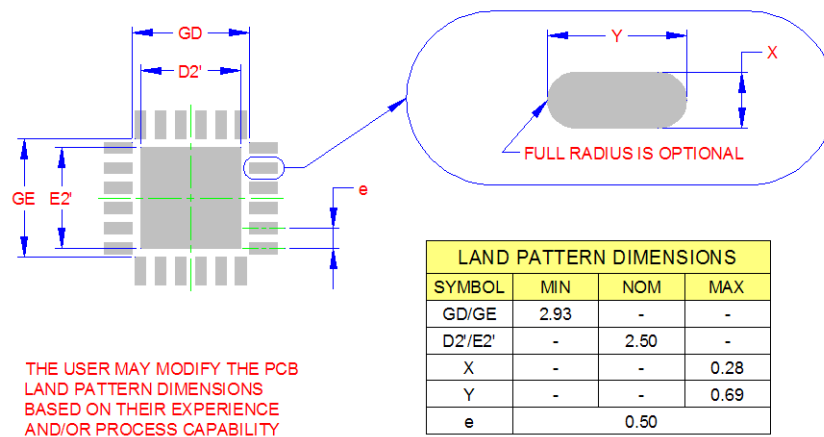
GD

D2'

GE E2'

e

Y

X

FULL RADIUS IS OPTIONAL

| LAND PATTERN DIMENSIONS | | | |
|---|---|---|---|
| SYMBOL | MIN | NOM | MAX |
| GD/GE | 2.93 | - | - |
| D2'/E2' | - | 2.50 | - |
| X | - | - | 0.28 |
| Y | - | - | 0.69 |
| e | | 0.50 | |

THE USER MAY MODIFY THE PCB LAND PATTERN DIMENSIONS BASED ON THEIR EXPERIENCE AND/OR PROCESS CAPABILITY